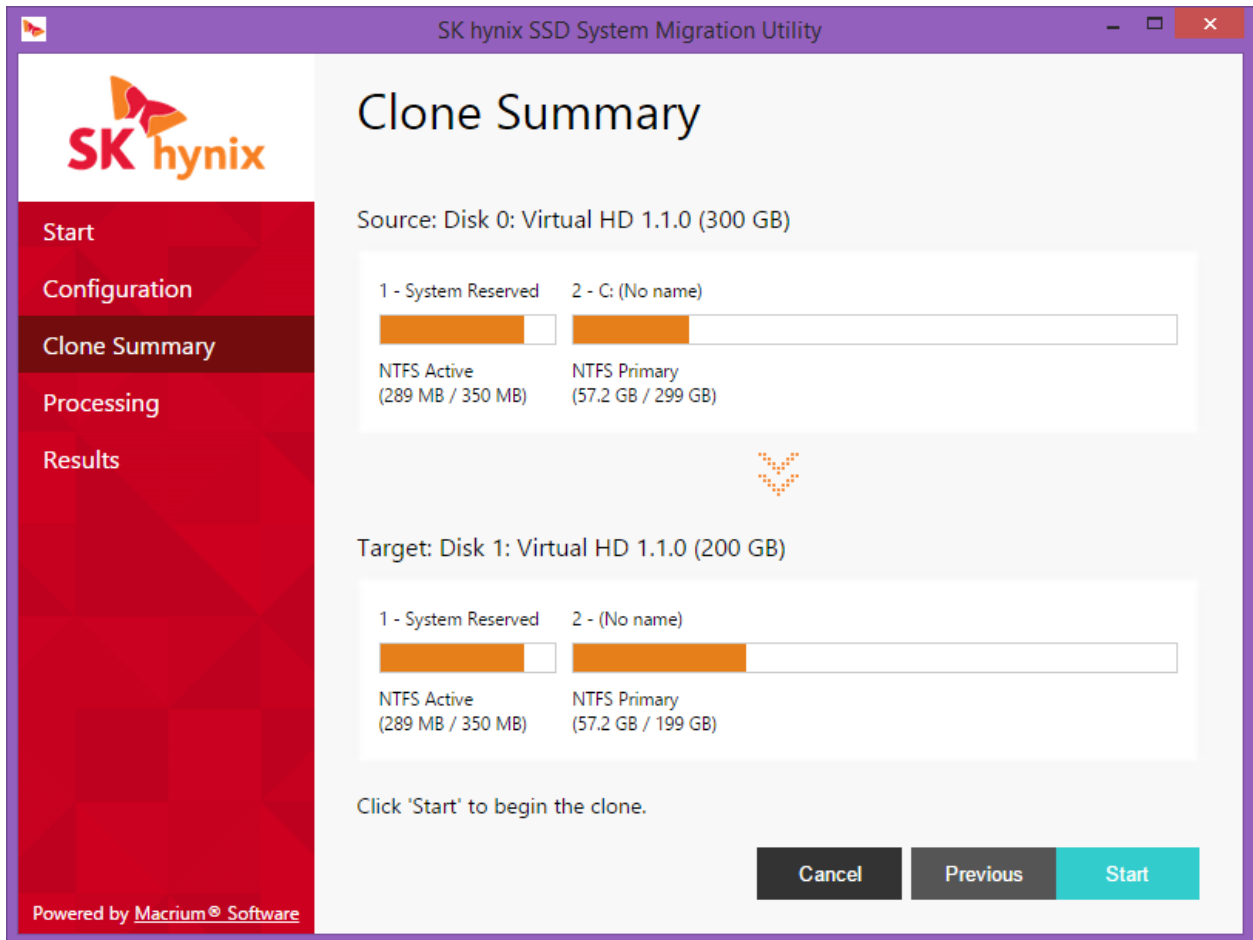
SK hynix SSD System Migration Utility

SK hynix

Start
Configuration
Clone Summary
Processing
Results

Powered by Macrium® Software

Clone Summary

Source: Disk 0: Virtual HD 1.1.0 (300 GB)

1 - System Reserved
NTFS Active
(289 MB / 350 MB)

2 - C: (No name)
NTFS Primary
(57.2 GB / 299 GB)

Target: Disk 1: Virtual HD 1.1.0 (200 GB)

1 - System Reserved
NTFS Active
(289 MB / 350 MB)

2 - (No name)
NTFS Primary
(57.2 GB / 199 GB)

Click 'Start' to begin the clone.

Cancel
Previous
Start